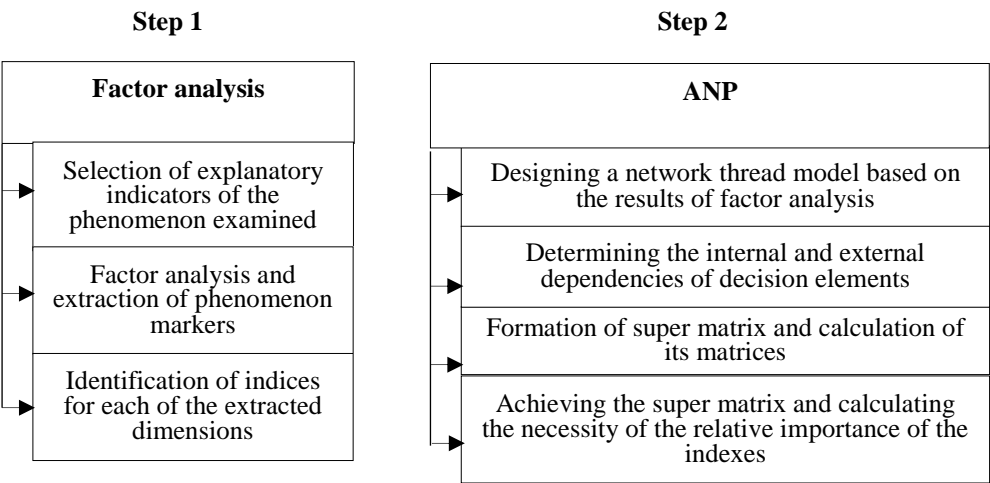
Step 1

Factor analysis

Selection of explanatory indicators of the phenomenon examined

Factor analysis and extraction of phenomenon markers

Identification of indices for each of the extracted dimensions

Step 2

ANP

Designing a network thread model based on the results of factor analysis

Determining the internal and external dependencies of decision elements

Formation of super matrix and calculation of its matrices

Achieving the super matrix and calculating the necessity of the relative importance of the indexes